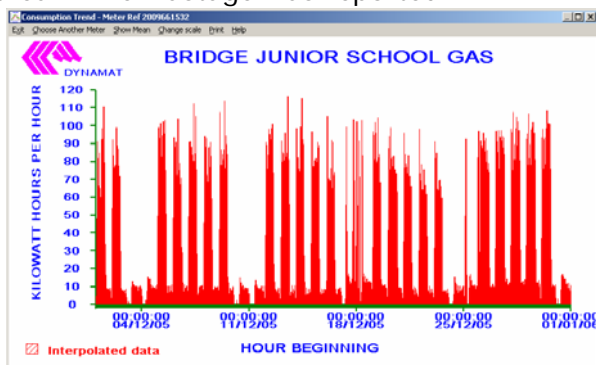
Consumption Trend - Meter Ref 2009661532

Exit Choose Another Meter Show Mean Change scale Print Help

DYNAMAT

BRIDGE JUNIOR SCHOOL GAS

KILOWATT HOURS PER HOUR

120
110
100
90
80
70
60
50
40
30
20
10
0

00:00:00 04/12/05
00:00:00 11/12/05
00:00:00 18/12/05
00:00:00 25/12/05
00:00:00 01/01/06

Interpolated data

HOUR BEGINNING